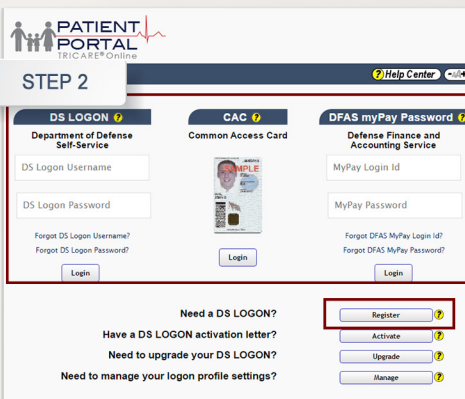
PATIENT PORTAL
TRICARE® Online

STEP 2

? Help Center

DS LOGON ?
Department of Defense Self-Service
DS Logon Username
DS Logon Password
Forgot DS Logon Username?
Forgot DS Logon Password?
Login

CAC ?
Common Access Card
SAMPLE
Login

DFAS myPay Password ?
Defense Finance and Accounting Service
MyPay Login Id
MyPay Password
Forgot DFAS MyPay Login Id?
Forgot DFAS MyPay Password?
Login

Need a DS LOGON? Register ?
Have a DS LOGON activation letter? Activate ?
Need to upgrade your DS LOGON? Upgrade ?
Need to manage your logon profile settings? Manage ?